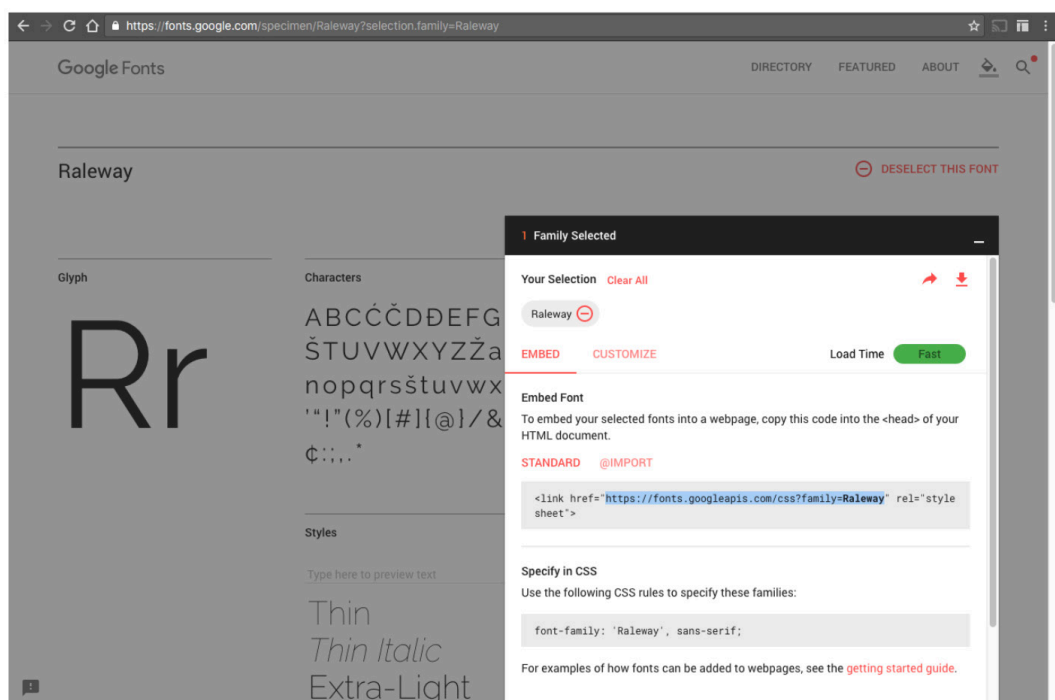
https://fonts.google.com/specimen/Raleway?selection.family=Raleway

Google Fonts

DIRECTORY FEATURED ABOUT

Raleway

DESELECT THIS FONT

Glyph

Rr

Characters

ABCĆČDĐEFG
ŠTUVWXYZŽa
nopqrsštuvwx
'"!"(%)[#]{@}/&
¢:;,.*

Styles

Type here to preview text

Thin

Thin Italic

Extra-Light

1 Family Selected

Your Selection Clear All

Raleway

EMBED CUSTOMIZE Load Time Fast

Embed Font

To embed your selected fonts into a webpage, copy this code into the <head> of your HTML document.

STANDARD @IMPORT

<link href="https://fonts.googleapis.com/css?family=Raleway" rel="stylesheet">

Specify in CSS

Use the following CSS rules to specify these families:

font-family: 'Raleway', sans-serif;

For examples of how fonts can be added to webpages, see the getting started guide.